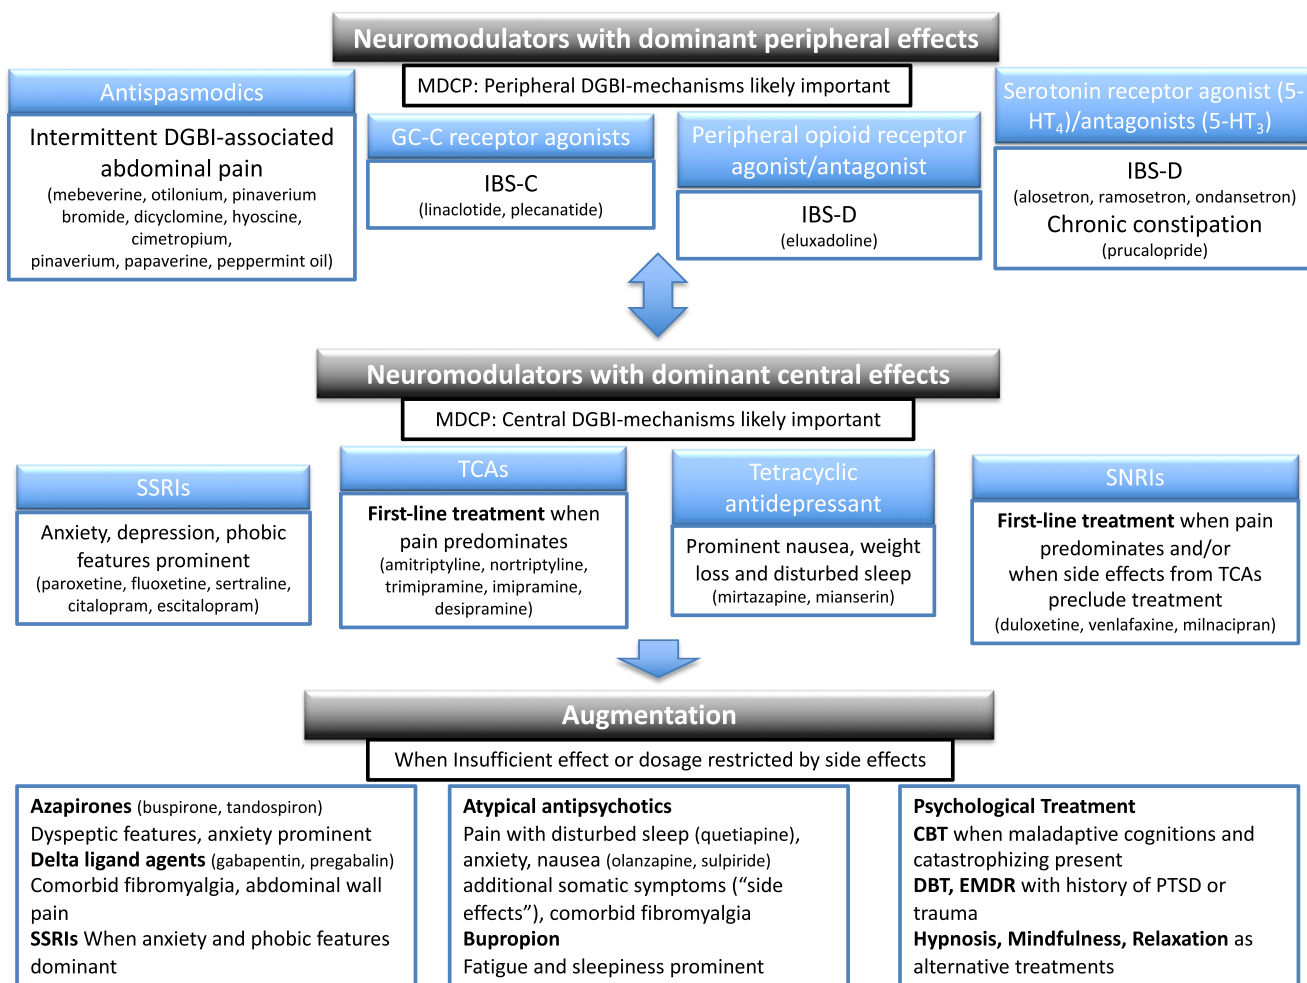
Neuromodulators with dominant peripheral effects

MDCP: Peripheral DGBI-mechanisms likely important

Antispasmodics

Intermittent DGBI-associated abdominal pain
(mebeverine, otilonium, pinaverium bromide, dicyclomine, hyoscine, cimetropium, pinaverium, papaverine, peppermint oil)

GC-C receptor agonists

IBS-C
(linaclotide, plecanatide)

Peripheral opioid receptor agonist/antagonist

IBS-D
(eluxadoline)

Serotonin receptor agonist (5-HT$_4$)/antagonists (5-HT$_3$)

IBS-D
(alosetron, ramosetron, ondansetron)
Chronic constipation
(prucalopride)

Neuromodulators with dominant central effects

MDCP: Central DGBI-mechanisms likely important

SSRIs

Anxiety, depression, phobic features prominent
(paroxetine, fluoxetine, sertraline, citalopram, escitalopram)

TCAs

First-line treatment when pain predominates
(amitriptyline, nortriptyline, trimipramine, imipramine, desipramine)

Tetracyclic antidepressant

Prominent nausea, weight loss and disturbed sleep
(mirtazapine, mianserin)

SNRIs

First-line treatment when pain predominates and/or when side effects from TCAs preclude treatment
(duloxetine, venlafaxine, milnacipran)

Augmentation

When Insufficient effect or dosage restricted by side effects

Azapirones (buspirone, tandospiron)
Dyspeptic features, anxiety prominent
Delta ligand agents (gabapentin, pregabalin)
Comorbid fibromyalgia, abdominal wall pain
SSRIs When anxiety and phobic features dominant

Atypical antipsychotics
Pain with disturbed sleep (quetiapine), anxiety, nausea (olanzapine, sulpiride) additional somatic symptoms (“side effects”), comorbid fibromyalgia
Bupropion
Fatigue and sleepiness prominent

Psychological Treatment
CBT when maladaptive cognitions and catastrophizing present
DBT, EMDR with history of PTSD or trauma
Hypnosis, Mindfulness, Relaxation as alternative treatments